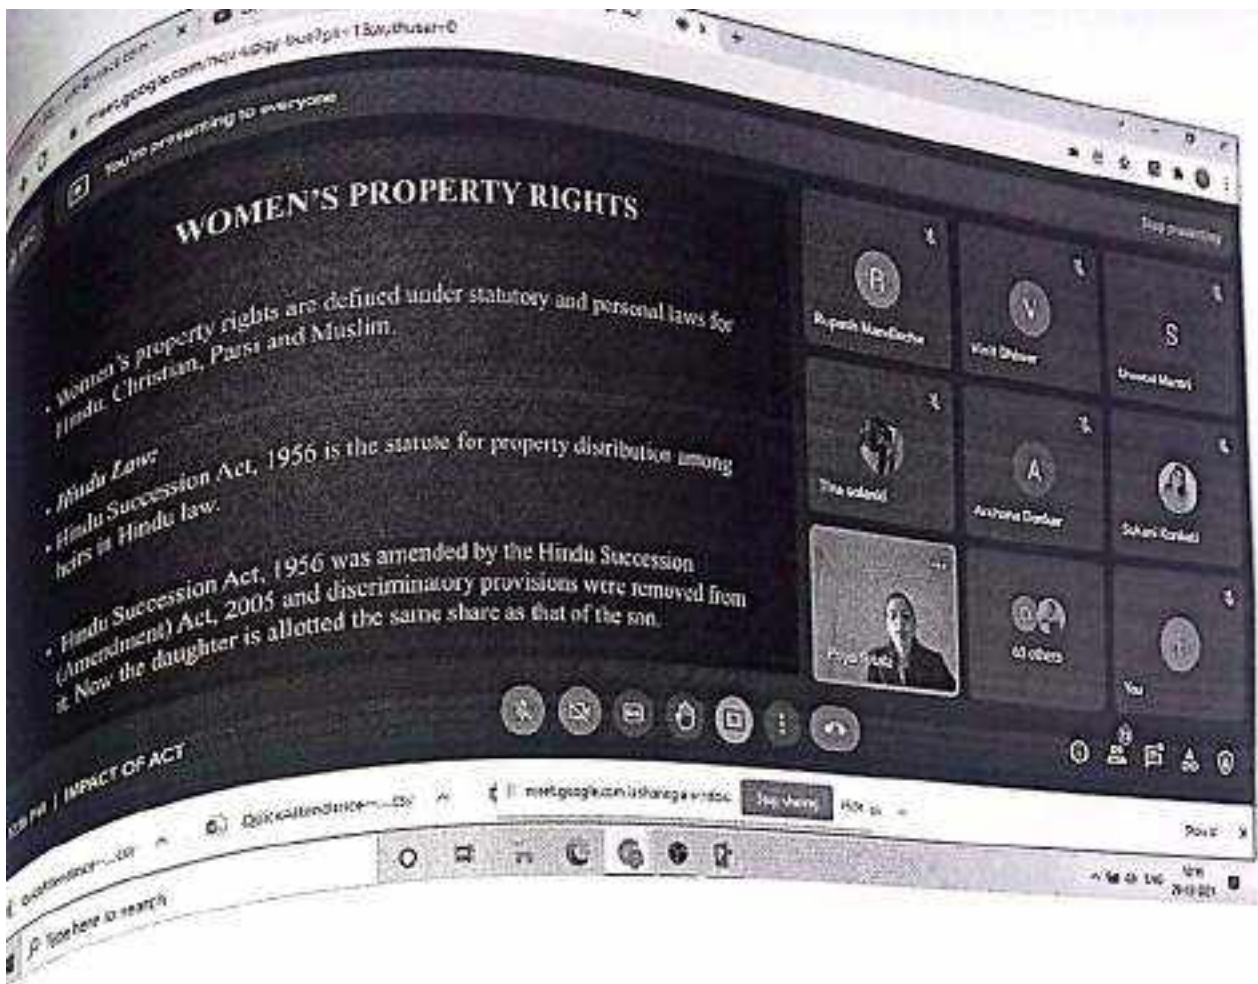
meet.google.com/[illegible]?pli=1&authuser=0

You're presenting to everyone

WOMEN'S PROPERTY RIGHTS

- Women's property rights are defined under statutory and personal laws for Hindu, Christian, Parsi and Muslim.

- Hindu Law:
- Hindu Succession Act, 1956 is the statute for property distribution among heirs in Hindu law.

- Hindu Succession Act, 1956 was amended by the Hindu Succession (Amendment) Act, 2005 and discriminatory provisions were removed from it. Now the daughter is allotted the same share as that of the son.

Stop presenting

R
Rupesh Mandlekar

V
Vinit Dhiwar

S
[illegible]

Tina solanki

A
Archana Dhekar

Sakshi Rankati

Priya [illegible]

63 others

You

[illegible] PM | IMPACT OF ACT

meet.google.com is sharing a window.

Stop sharing

Hide

Quickattendance-....csv

Quickattendance-....csv

Type here to search